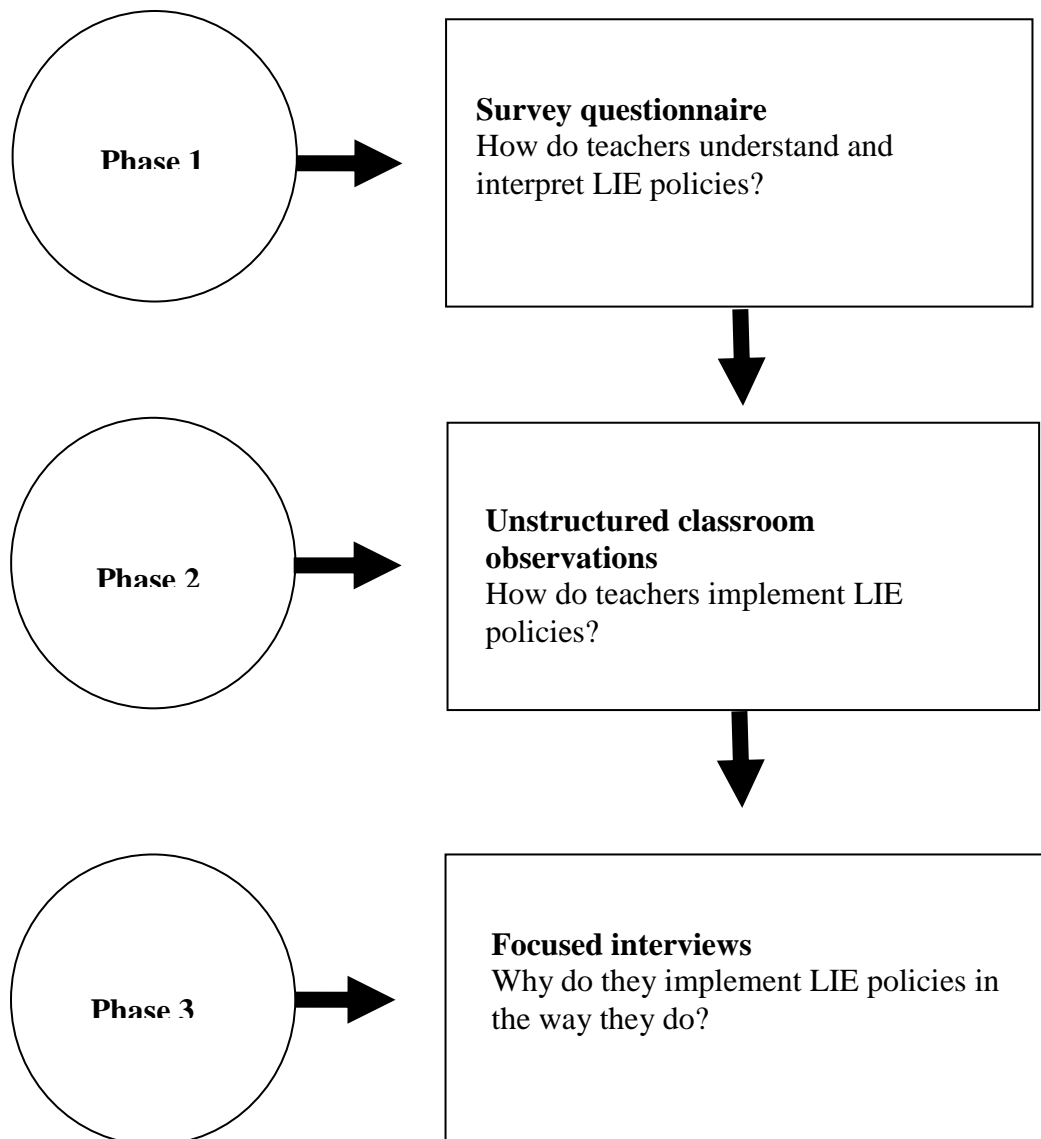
Phase 1

Survey questionnaire
How do teachers understand and interpret LIE policies?

Phase 2

Unstructured classroom observations
How do teachers implement LIE policies?

Phase 3

Focused interviews
Why do they implement LIE policies in the way they do?